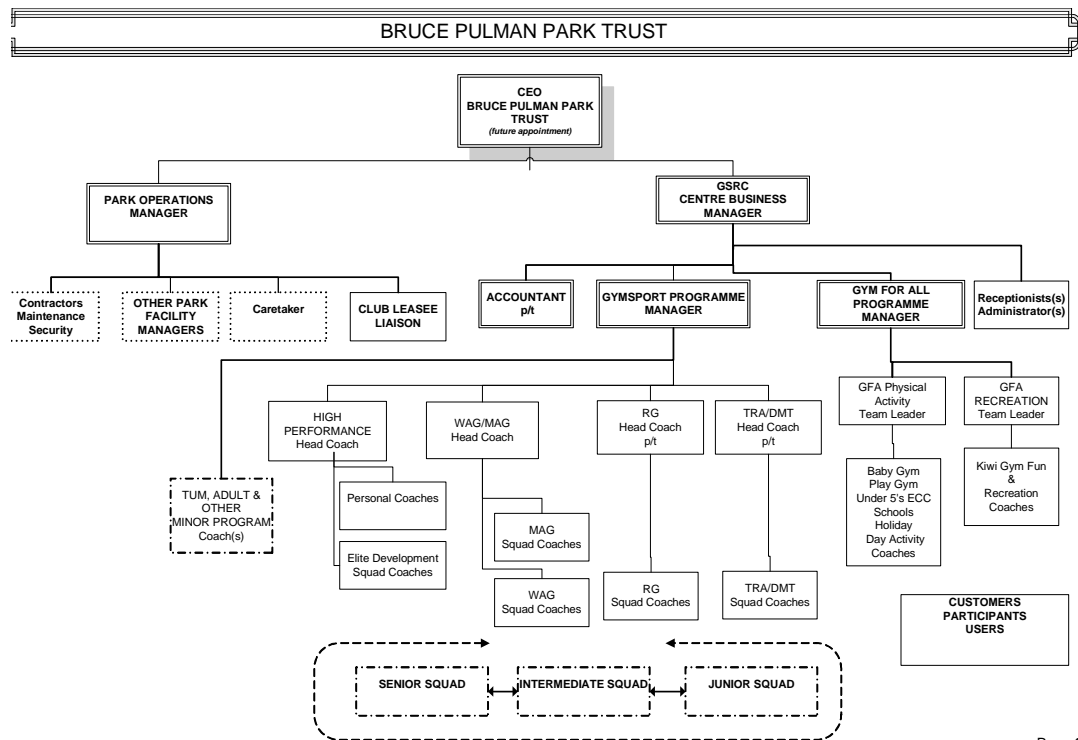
BRUCE PULMAN PARK TRUST

CEO
BRUCE PULMAN PARK TRUST
(future appointment)

PARK OPERATIONS MANAGER

GSRC
CENTRE BUSINESS MANAGER

Contractors
Maintenance
Security

OTHER PARK FACILITY MANAGERS

Caretaker

CLUB LEASEE LIAISON

ACCOUNTANT
p/t

GYMSPORT PROGRAMME MANAGER

GYM FOR ALL PROGRAMME MANAGER

Receptionists(s)
Administrator(s)

HIGH PERFORMANCE
Head Coach

WAG/MAG
Head Coach

RG
Head Coach
p/t

TRA/DMT
Head Coach
p/t

GFA Physical Activity
Team Leader

GFA RECREATION
Team Leader

TUM, ADULT & OTHER MINOR PROGRAM
Coach(s)

Personal Coaches

Elite Development Squad Coaches

MAG
Squad Coaches

WAG
Squad Coaches

RG
Squad Coaches

TRA/DMT
Squad Coaches

Baby Gym
Play Gym
Under 5's ECC
Schools
Holiday
Day Activity
Coaches

Kiwi Gym Fun
&
Recreation
Coaches

CUSTOMERS
PARTICIPANTS
USERS

SENIOR SQUAD

INTERMEDIATE SQUAD

JUNIOR SQUAD

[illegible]